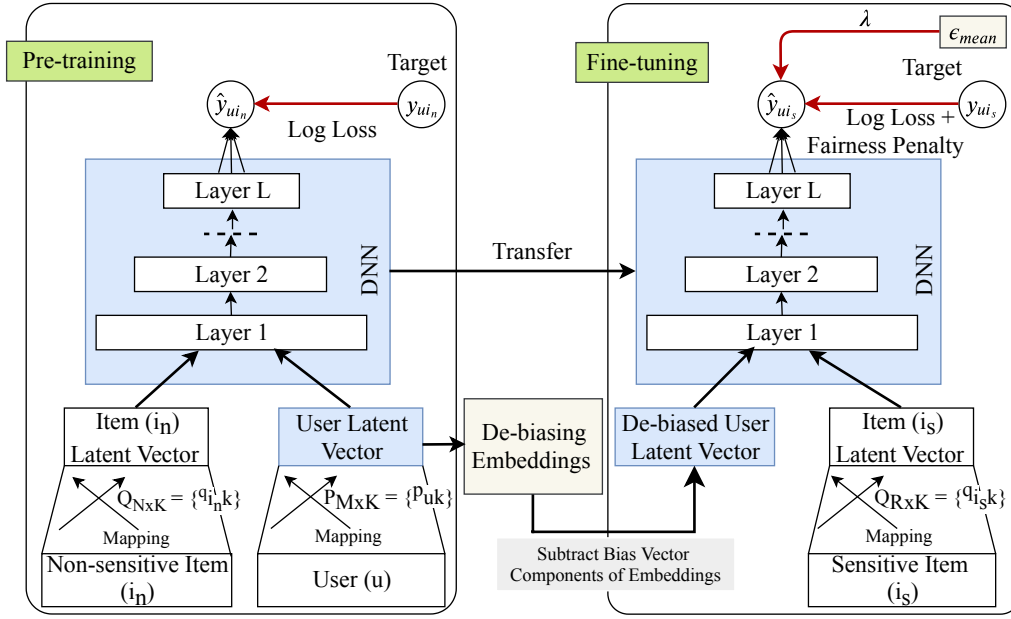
Pre-training

Target

$\hat{y}_{ui_n}$

$y_{ui_n}$

Log Loss

Layer L

Layer 2

Layer 1

DNN

Item ($i_n$) Latent Vector

$Q_{NxK} = \{q_{i_n k}\}$

Mapping

Non-sensitive Item ($i_n$)

User Latent Vector

$P_{MxK} = \{p_{uk}\}$

Mapping

User (u)

Transfer

De-biasing Embeddings

Subtract Bias Vector Components of Embeddings

Fine-tuning

$\lambda$

$\epsilon_{mean}$

Target

$\hat{y}_{ui_s}$

$y_{ui_s}$

Log Loss + Fairness Penalty

Layer L

Layer 2

Layer 1

DNN

De-biased User Latent Vector

Item ($i_s$) Latent Vector

$Q_{RxK} = \{q_{i_s k}\}$

Mapping

Sensitive Item ($i_s$)